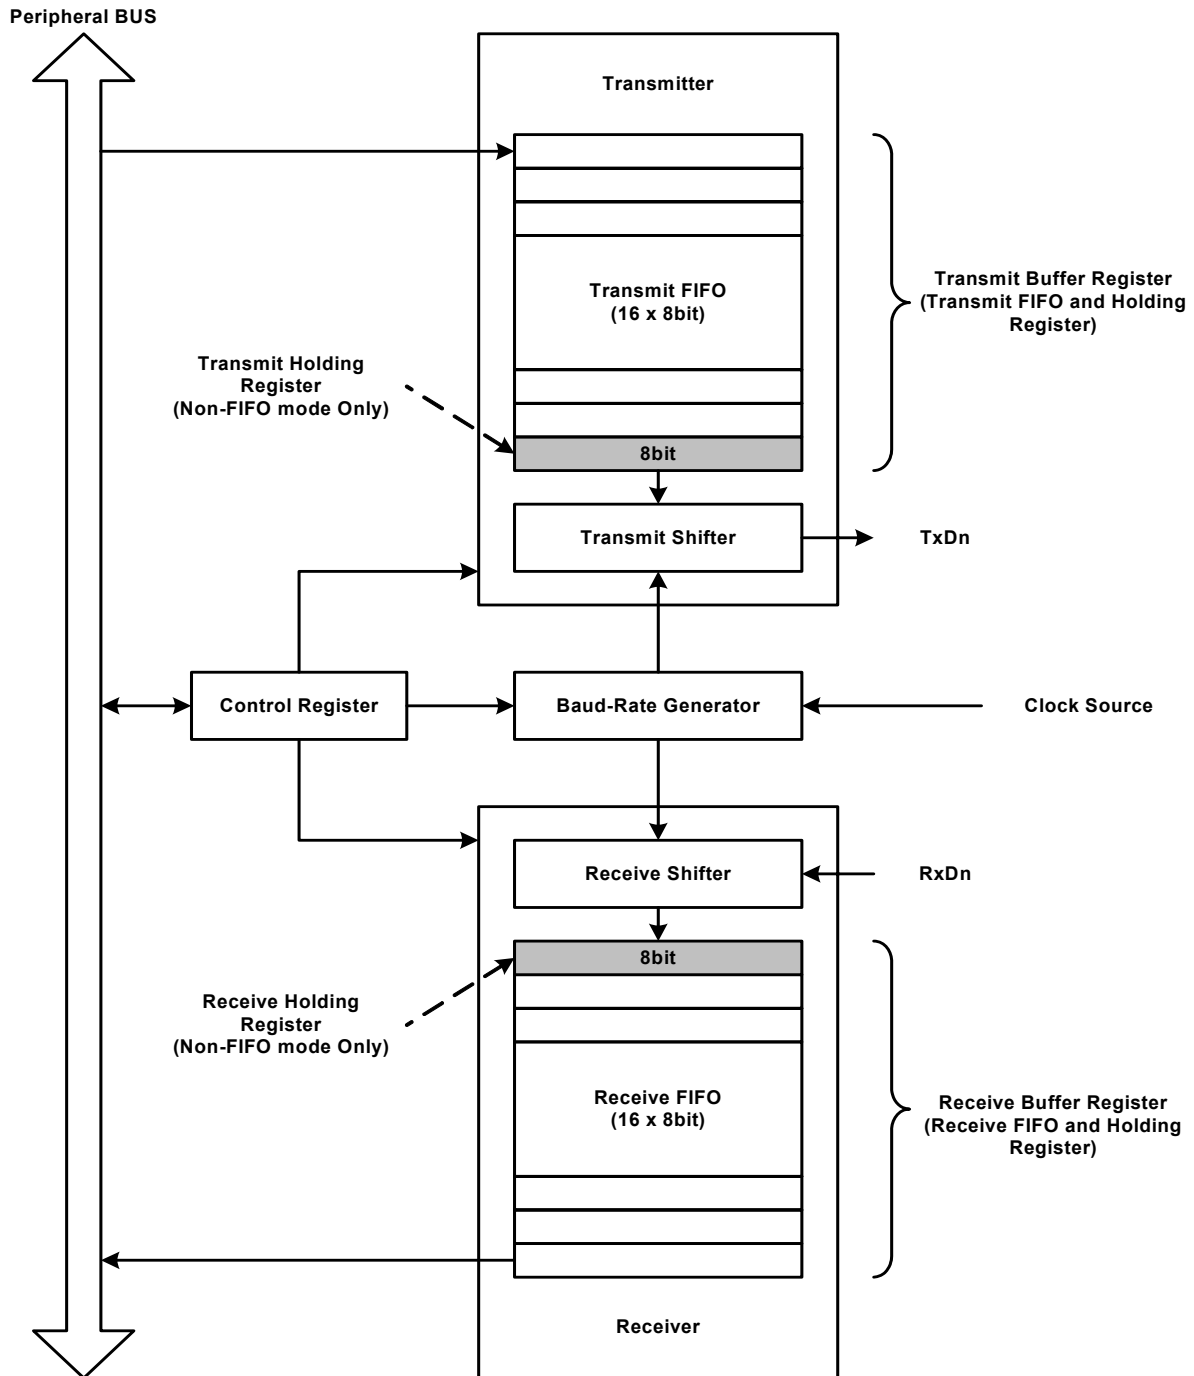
Peripheral BUS

Transmitter

Transmit FIFO
(16 x 8bit)

Transmit Buffer Register
(Transmit FIFO and Holding Register)

Transmit Holding Register
(Non-FIFO mode Only)

8bit

Transmit Shifter

TxDn

Control Register

Baud-Rate Generator

Clock Source

Receive Shifter

RxDn

8bit

Receive Holding Register
(Non-FIFO mode Only)

Receive FIFO
(16 x 8bit)

Receive Buffer Register
(Receive FIFO and Holding Register)

Receiver